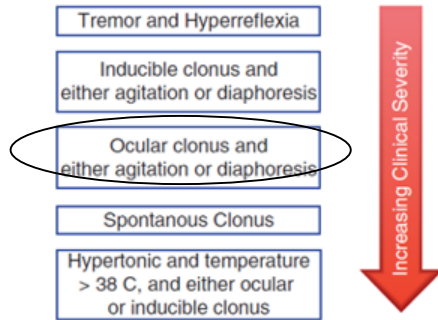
Tremor and Hyperreflexia

Inducible clonus and either agitation or diaphoresis

Ocular clonus and either agitation or diaphoresis

Spontanous Clonus

Hypertonic and temperature > 38 C, and either ocular or inducible clonus

Increasing Clinical Severity